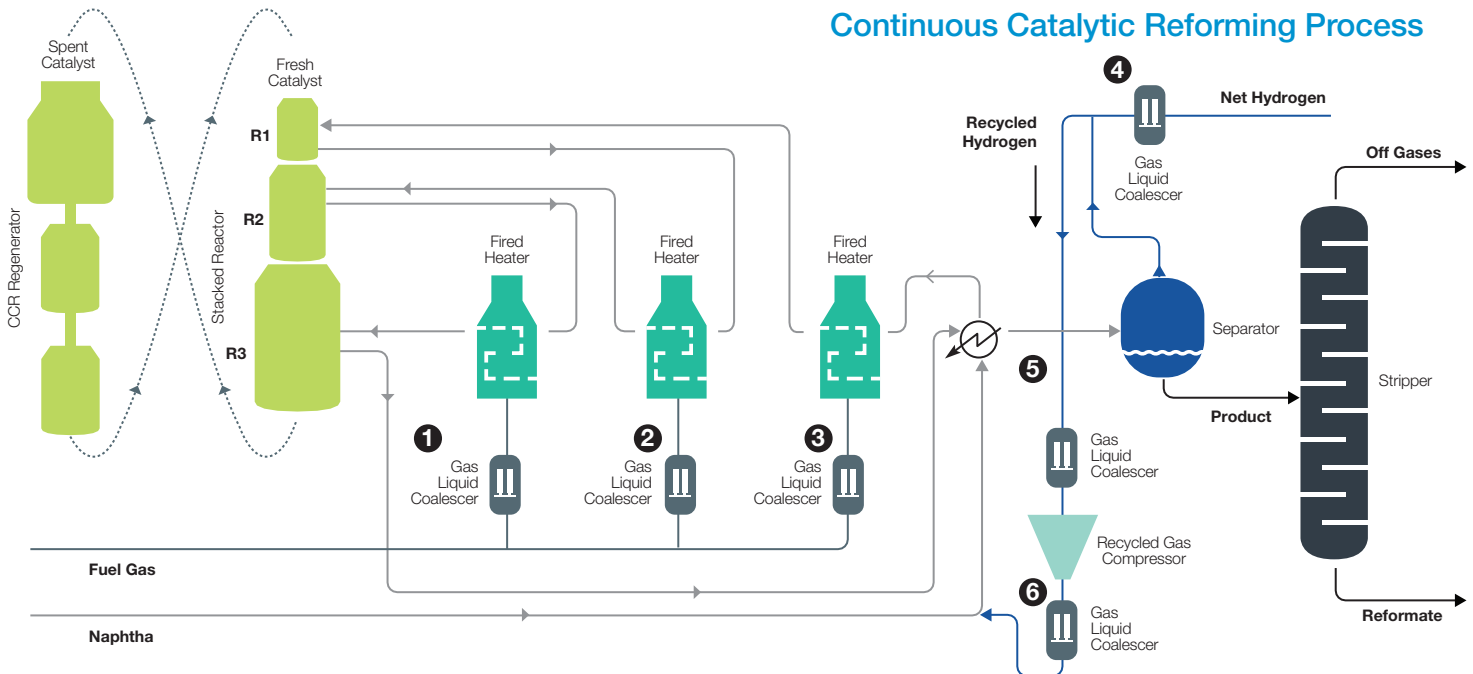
Continuous Catalytic Reforming Process

Spent Catalyst

Fresh Catalyst

CCR Regenerator

Stacked Reactor

R1

R2

R3

Fired Heater

Fired Heater

Fired Heater

1

Gas Liquid Coalescer

2

Gas Liquid Coalescer

3

Gas Liquid Coalescer

Fuel Gas

Naphtha

4

Recycled Hydrogen

Gas Liquid Coalescer

Net Hydrogen

Separator

5

Gas Liquid Coalescer

Recycled Gas Compressor

6

Gas Liquid Coalescer

Product

Off Gases

Stripper

Reformate